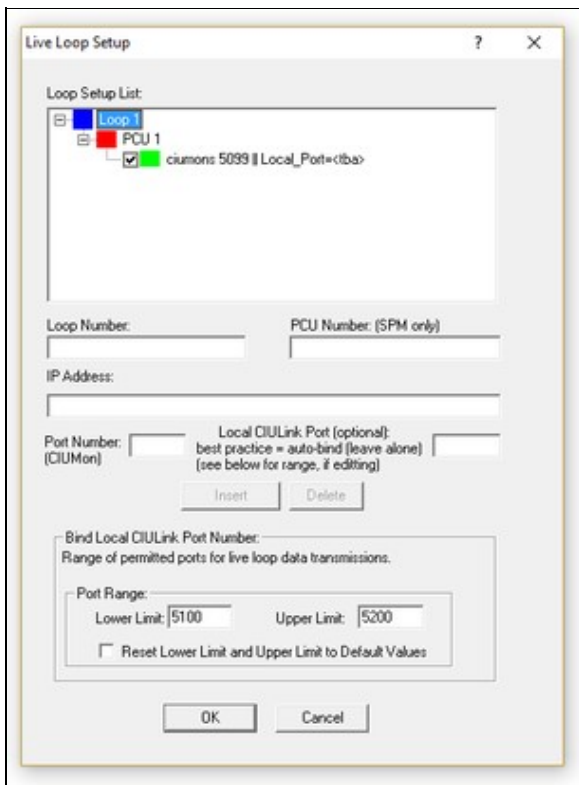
Live Loop Setup ? ×

Loop Setup List:

Loop 1
PCU 1
ciumons 5099 || Local_Port=<tba>

Loop Number:

PCU Number: (SPM only)

IP Address:

Port Number: (CIUMon)

Local CIULink Port (optional): best practice = auto-bind (leave alone) (see below for range, if editing)

Insert Delete

Bind Local CIULink Port Number:
Range of permitted ports for live loop data transmissions.

Port Range:
Lower Limit: 5100 Upper Limit: 5200

Reset Lower Limit and Upper Limit to Default Values

OK Cancel